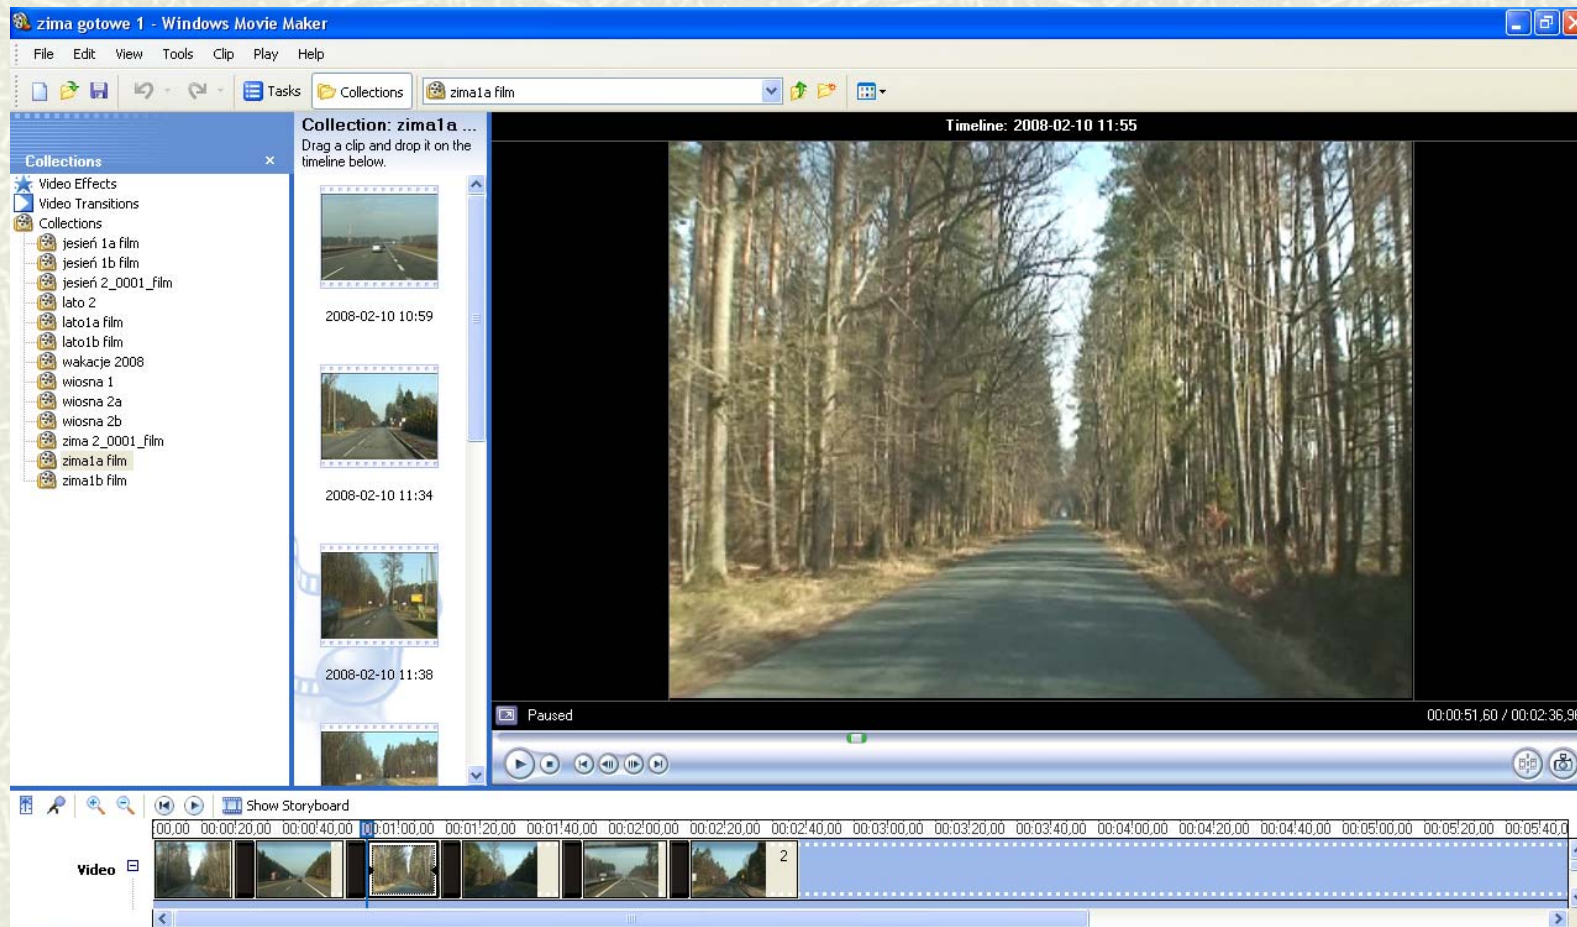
zima gotowe 1 - Windows Movie Maker

File Edit View Tools Clip Play Help

Tasks Collections zima1a film

Collections ×
Video Effects
Video Transitions
Collections
jesień 1a film
jesień 1b film
jesień 2_0001_film
lato 2
lato1a film
lato1b film
wakacje 2008
wiosna 1
wiosna 2a
wiosna 2b
zima 2_0001_film
zima1a film
zima1b film

Collection: zima1a ...
Drag a clip and drop it on the timeline below.

2008-02-10 10:59

2008-02-10 11:34

2008-02-10 11:38

Timeline: 2008-02-10 11:55

Paused

00:00:51,60 / 00:02:36,9

Show Storyboard

00,00 00:00:20,00 00:00:40,00 00:01:00,00 00:01:20,00 00:01:40,00 00:02:00,00 00:02:20,00 00:02:40,00 00:03:00,00 00:03:20,00 00:03:40,00 00:04:00,00 00:04:20,00 00:04:40,00 00:05:00,00 00:05:20,00 00:05:40,0

Video

2